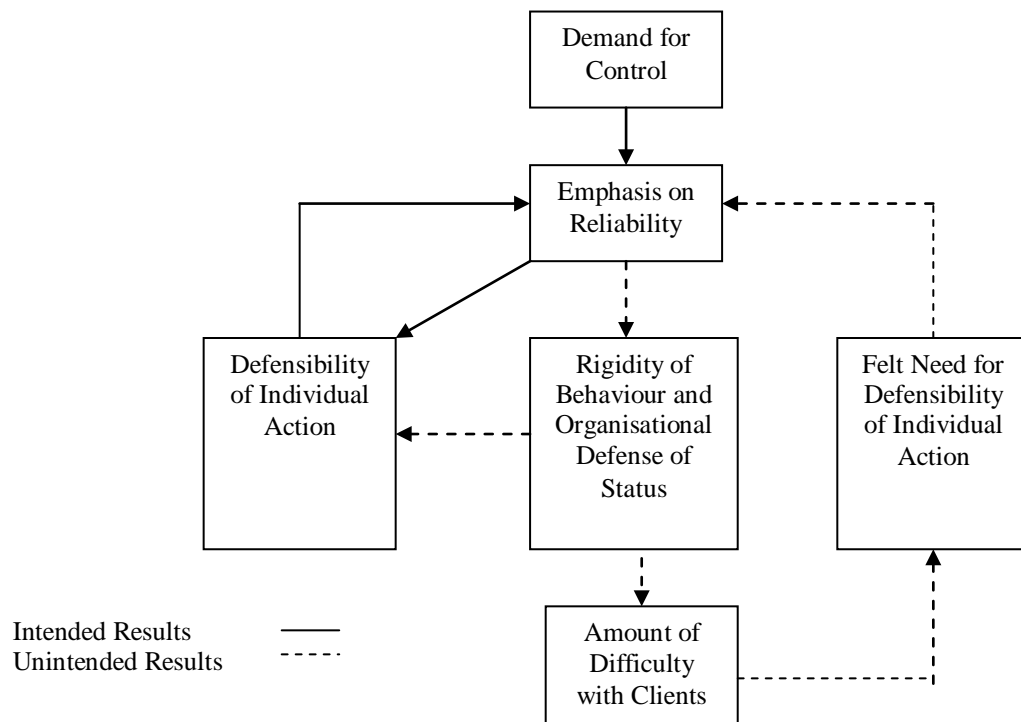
Demand for Control

Emphasis on Reliability

Defensibility of Individual Action

Rigidity of Behaviour and Organisational Defense of Status

Felt Need for Defensibility of Individual Action

Amount of Difficulty with Clients

Intended Results
Unintended Results